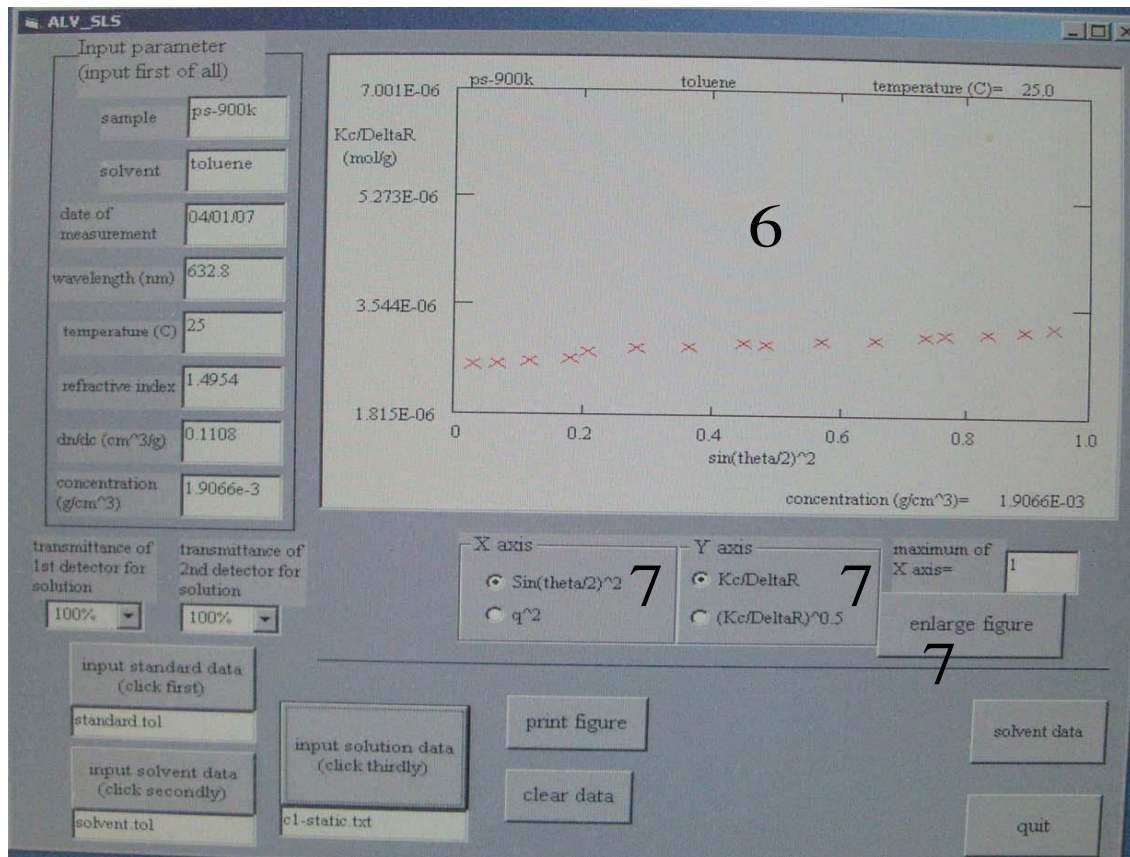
ALV_SLS

Input parameter
(input first of all)

sample ps-900k

solvent toluene

date of measurement 04/01/07

wavelength (nm) 632.8

temperature (C) 25

refractive index 1.4954

dn/dc (cm^3/g) 0.1108

concentration (g/cm^3) 1.9066e-3

ps-900k toluene temperature (C)= 25.0

Kc/DeltaR (mol/g)

7.001E-06
5.273E-06
3.544E-06
1.815E-06

0 0.2 0.4 0.6 0.8 1.0
sin(theta/2)^2

6

concentration (g/cm^3)= 1.9066E-03

transmittance of 1st detector for solution 100%

transmittance of 2nd detector for solution 100%

X axis
Sin(theta/2)^2
q^2
7

Y axis
Kc/DeltaR
(Kc/DeltaR)^0.5
7

maximum of X axis= 1

enlarge figure
7

input standard data (click first)
standard.tol

input solvent data (click secondly)
solvent.tol

input solution data (click thirdly)
c1-static.txt

print figure

clear data

solvent data

quit